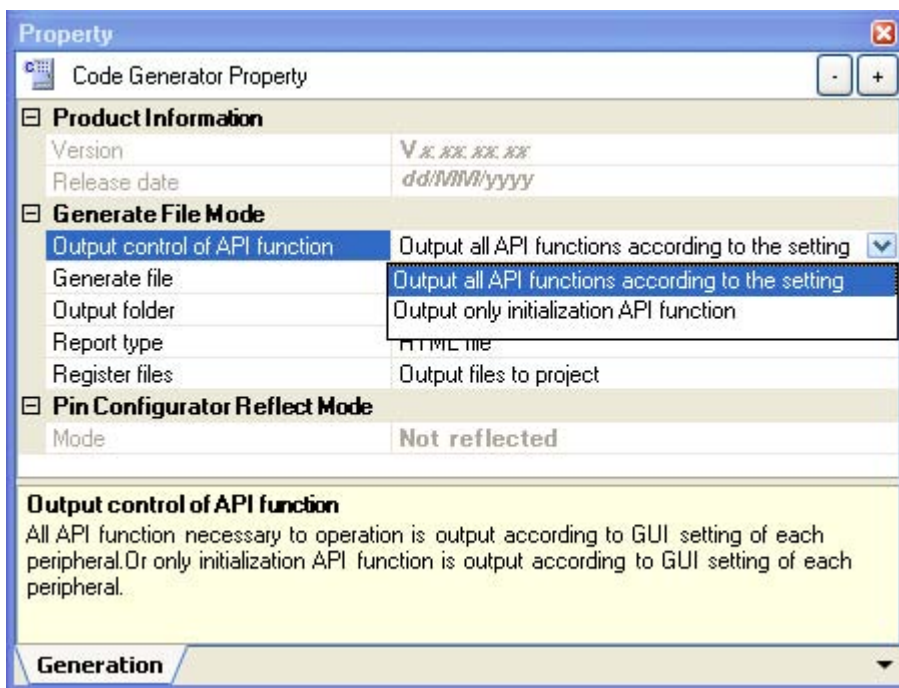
Property

Code Generator Property

- +

⊟ Product Information

| | |
|---|---|
| Version | V x. xx. xx. xx |
| Release date | dd/MM/yyyy |

⊟ Generate File Mode

| | |
|---|---|
| Output control of API function | Output all API functions according to the setting |
| Generate file | Output all API functions according to the setting |
| Output folder | Output only initialization API function |
| Report type | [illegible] |
| Register files | Output files to project |

⊟ Pin Configurator Reflect Mode

| | |
|---|---|
| Mode | Not reflected |

Output control of API function
All API function necessary to operation is output according to GUI setting of each peripheral.Or only initialization API function is output according to GUI setting of each peripheral.

Generation